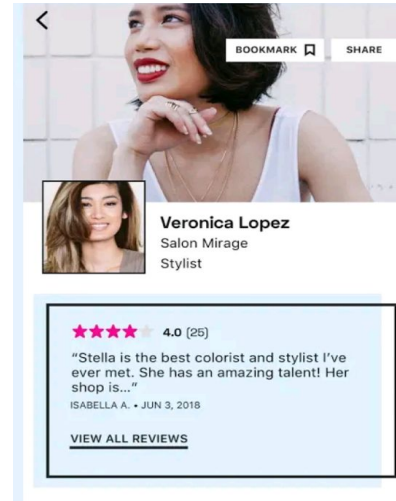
BOOKMARK

SHARE

Veronica Lopez

Salon Mirage

Stylist

4.0 (25)

"Stella is the best colorist and stylist I've ever met. She has an amazing talent! Her shop is..."

ISABELLA A. • JUN 3, 2018

VIEW ALL REVIEWS